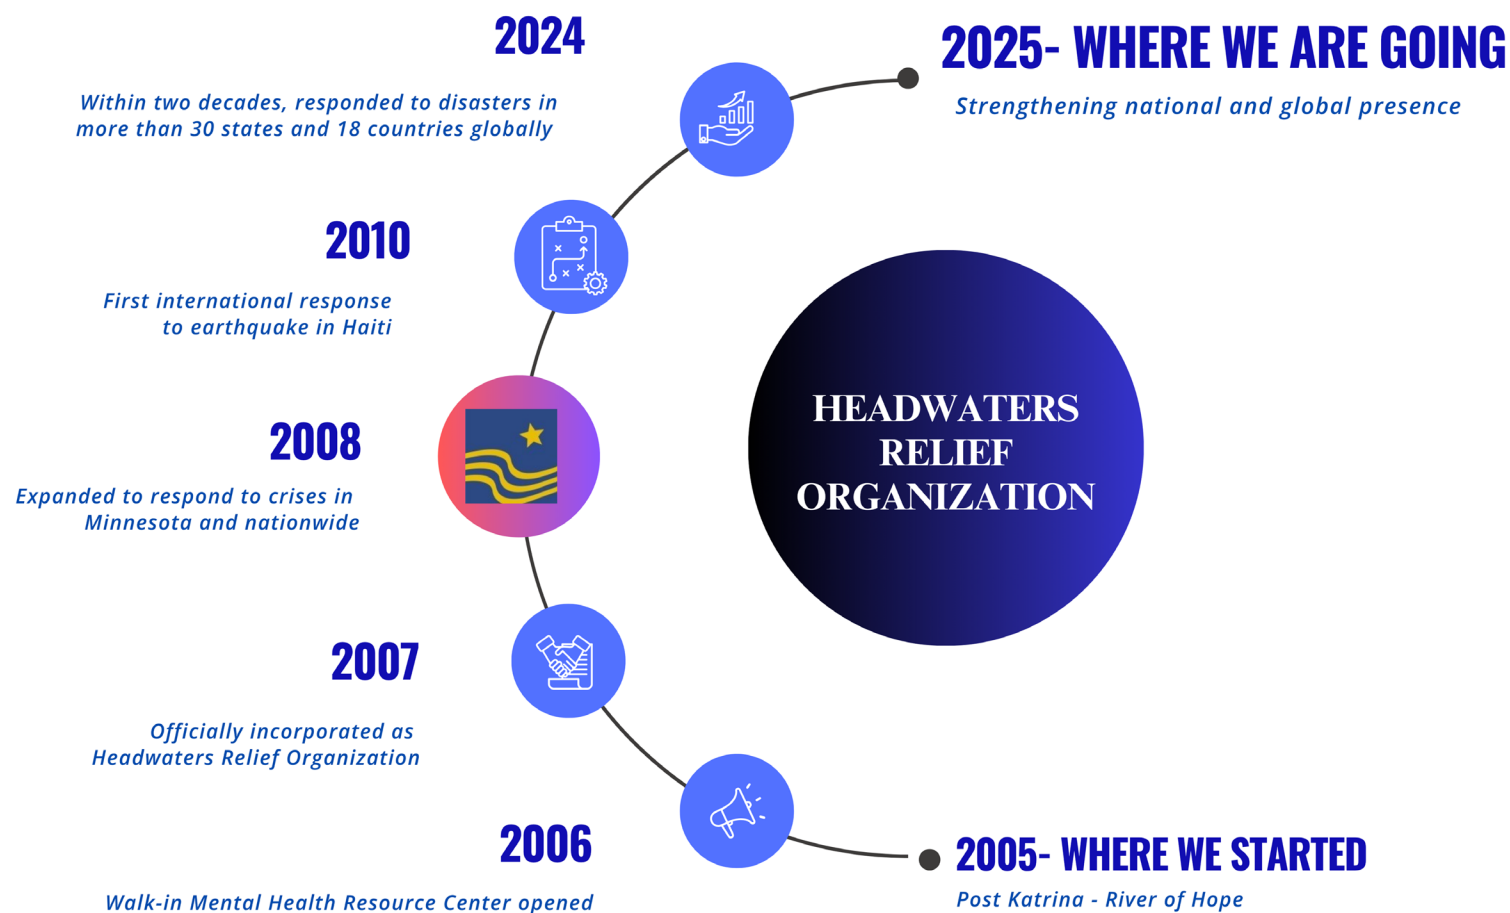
2024

Within two decades, responded to disasters in more than 30 states and 18 countries globally

2025- WHERE WE ARE GOING

Strengthening national and global presence

2010

First international response to earthquake in Haiti

2008

Expanded to respond to crises in Minnesota and nationwide

HEADWATERS RELIEF ORGANIZATION

2007

Officially incorporated as Headwaters Relief Organization

2006

Walk-in Mental Health Resource Center opened

2005- WHERE WE STARTED

Post Katrina - River of Hope